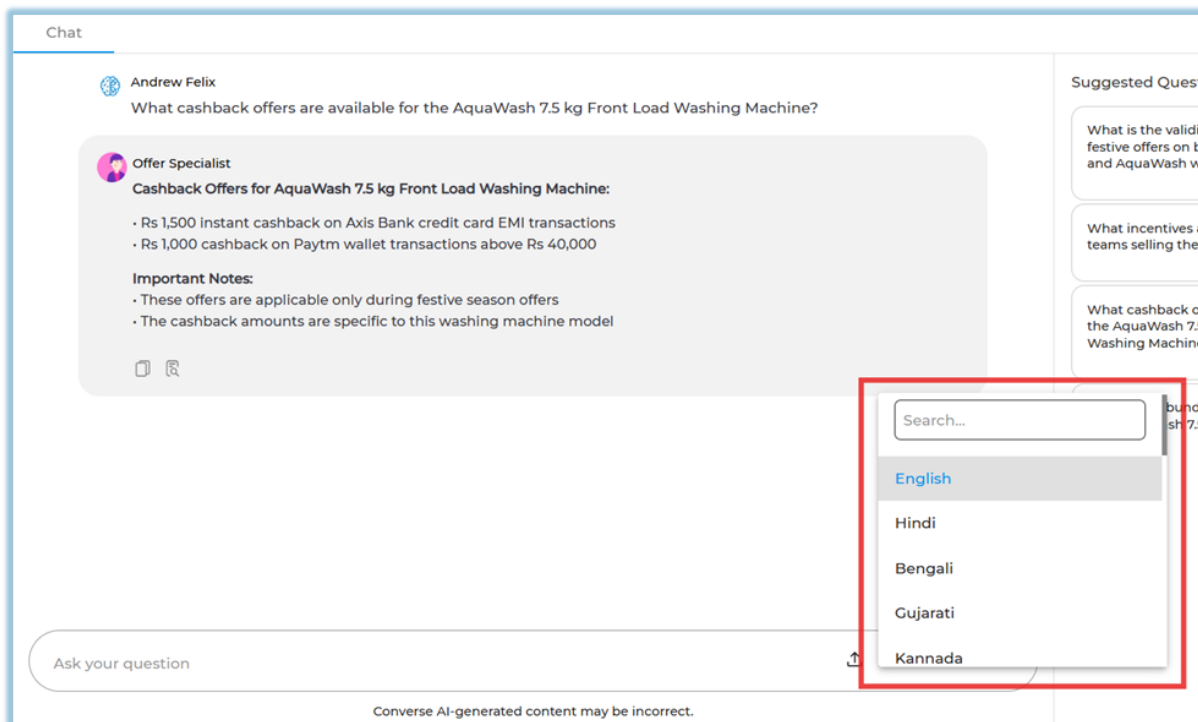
Chat

Andrew Felix
What cashback offers are available for the AquaWash 7.5 kg Front Load Washing Machine?

Offer Specialist
Cashback Offers for AquaWash 7.5 kg Front Load Washing Machine:

• Rs 1,500 instant cashback on Axis Bank credit card EMI transactions
• Rs 1,000 cashback on Paytm wallet transactions above Rs 40,000

Important Notes:
• These offers are applicable only during festive season offers
• The cashback amounts are specific to this washing machine model

Suggested Quest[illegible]

What is the validi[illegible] festive offers on b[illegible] and AquaWash w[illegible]

What incentives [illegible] teams selling the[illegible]

What cashback o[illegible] the AquaWash 7.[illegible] Washing Machin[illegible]

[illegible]bund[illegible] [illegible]sh 7.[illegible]

Search...

English

Hindi

Bengali

Gujarati

Kannada

Ask your question

Converse AI-generated content may be incorrect.